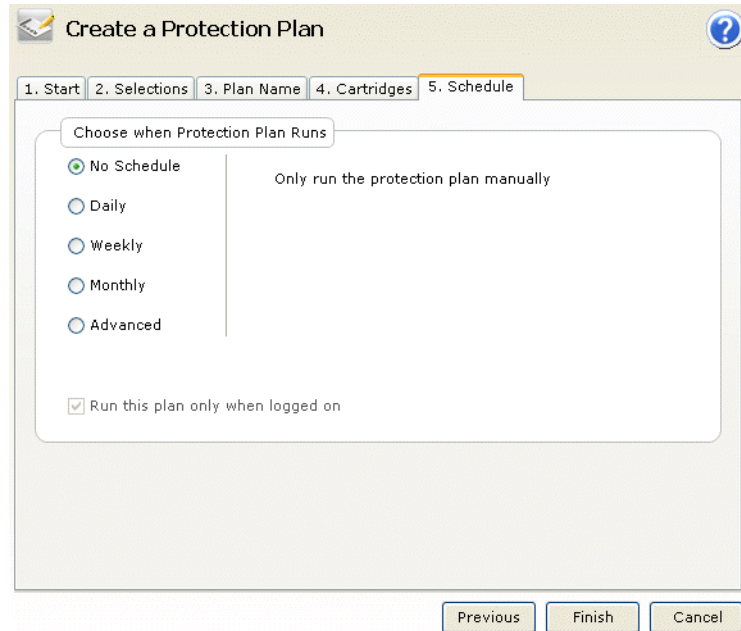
Create a Protection Plan

1. Start | 2. Selections | 3. Plan Name | 4. Cartridges | 5. Schedule

Choose when Protection Plan Runs

No Schedule

Daily

Weekly

Monthly

Advanced

Only run the protection plan manually

Run this plan only when logged on

Previous

Finish

Cancel